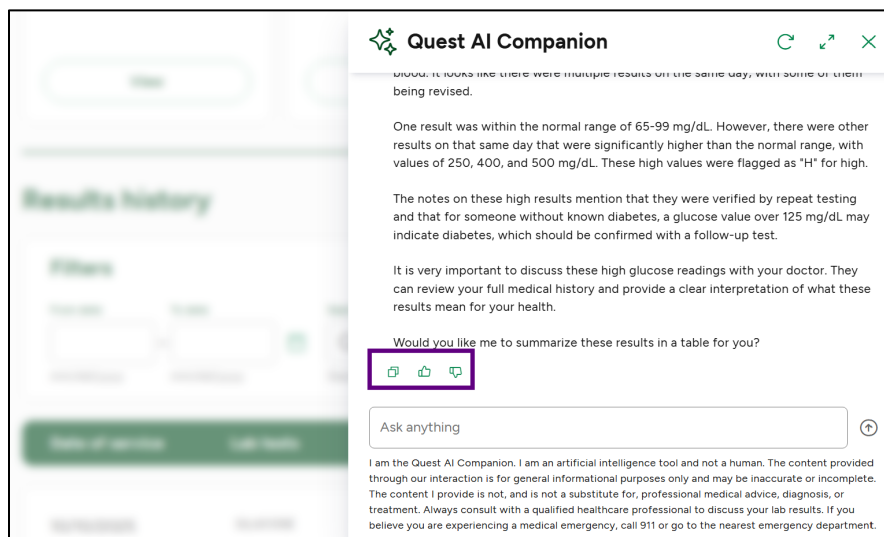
Quest AI Companion

blood. It looks like there were multiple results on the same day, with some of them being revised.

One result was within the normal range of 65-99 mg/dL. However, there were other results on that same day that were significantly higher than the normal range, with values of 250, 400, and 500 mg/dL. These high values were flagged as "H" for high.

The notes on these high results mention that they were verified by repeat testing and that for someone without known diabetes, a glucose value over 125 mg/dL may indicate diabetes, which should be confirmed with a follow-up test.

It is very important to discuss these high glucose readings with your doctor. They can review your full medical history and provide a clear interpretation of what these results mean for your health.

Would you like me to summarize these results in a table for you?

Ask anything

I am the Quest AI Companion. I am an artificial intelligence tool and not a human. The content provided through our interaction is for general informational purposes only and may be inaccurate or incomplete. The content I provide is not, and is not a substitute for, professional medical advice, diagnosis, or treatment. Always consult with a qualified healthcare professional to discuss your lab results. If you believe you are experiencing a medical emergency, call 911 or go to the nearest emergency department.

View

Results history

Filters

Date of service

Lab tests